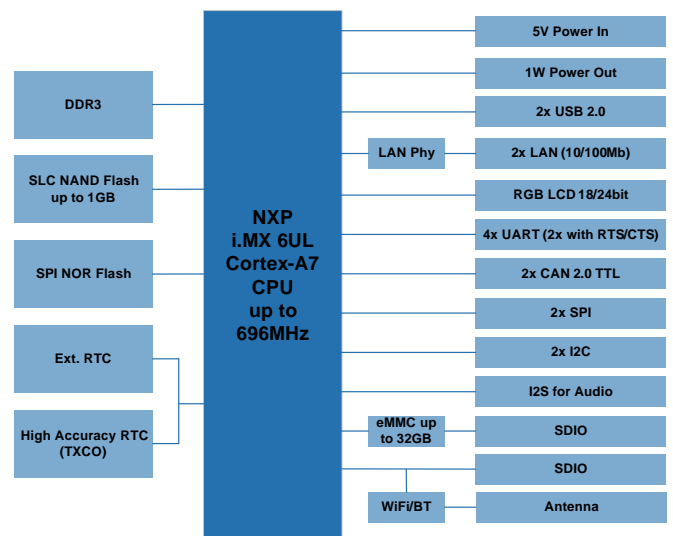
DDR3

SLC NAND Flash up to 1GB

SPI NOR Flash

Ext. RTC

High Accuracy RTC (TXCO)

NXP i.MX 6UL Cortex-A7 CPU up to 696MHz

5V Power In

1W Power Out

2x USB 2.0

LAN Phy

2x LAN (10/100Mb)

RGB LCD 18/24bit

4x UART (2x with RTS/CTS)

2x CAN 2.0 TTL

2x SPI

2x I2C

I2S for Audio

eMMC up to 32GB

SDIO

SDIO

WiFi/BT

Antenna